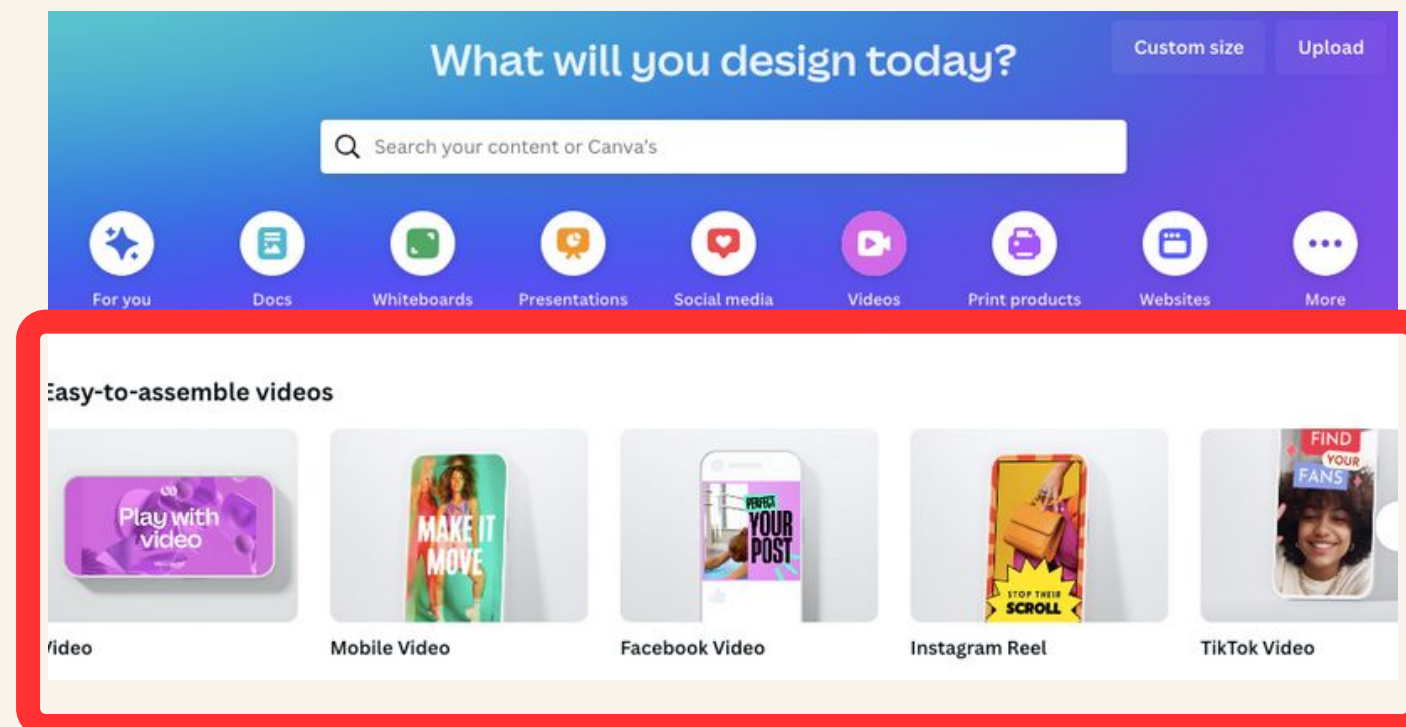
What will you design today?

Custom size

Upload

Search your content or Canva's

For you

Docs

Whiteboards

Presentations

Social media

Videos

Print products

Websites

More

Easy-to-assemble videos

Play with video

Video

MAKE IT MOVE

Mobile Video

PERFECT YOUR POST

Facebook Video

STOP THEIR SCROLL

Instagram Reel

FIND YOUR FANS

TikTok Video